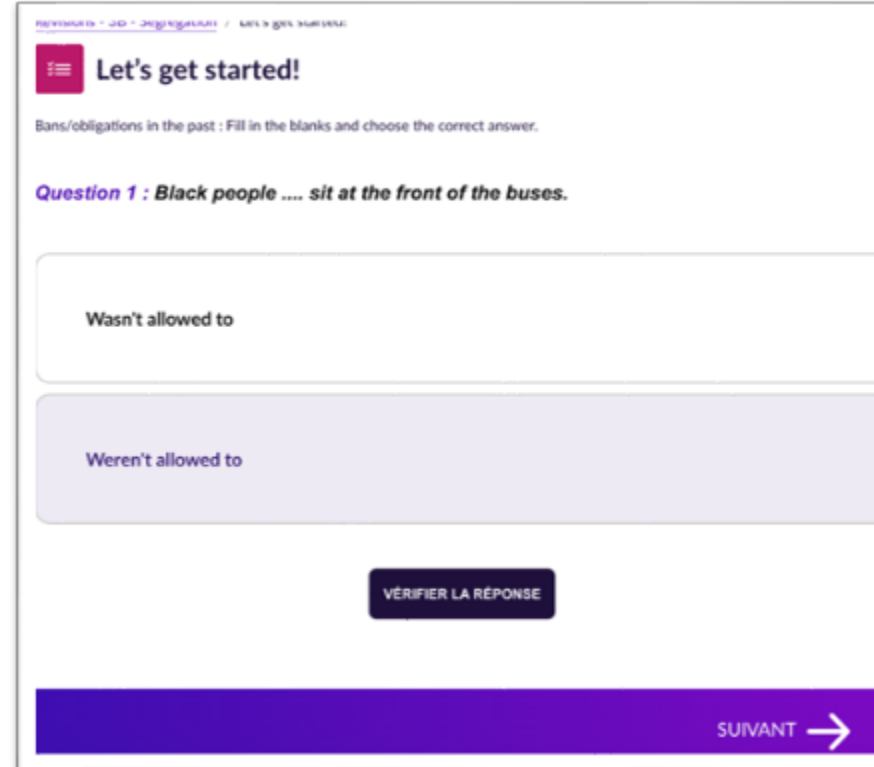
Révisions - 3B - Segregation / Let's get started!

Let's get started!

Bans/obligations in the past : Fill in the blanks and choose the correct answer.

Question 1 : Black people .... sit at the front of the buses.

Wasn't allowed to

Weren't allowed to

VÉRIFIER LA RÉPONSE

SUIVANT